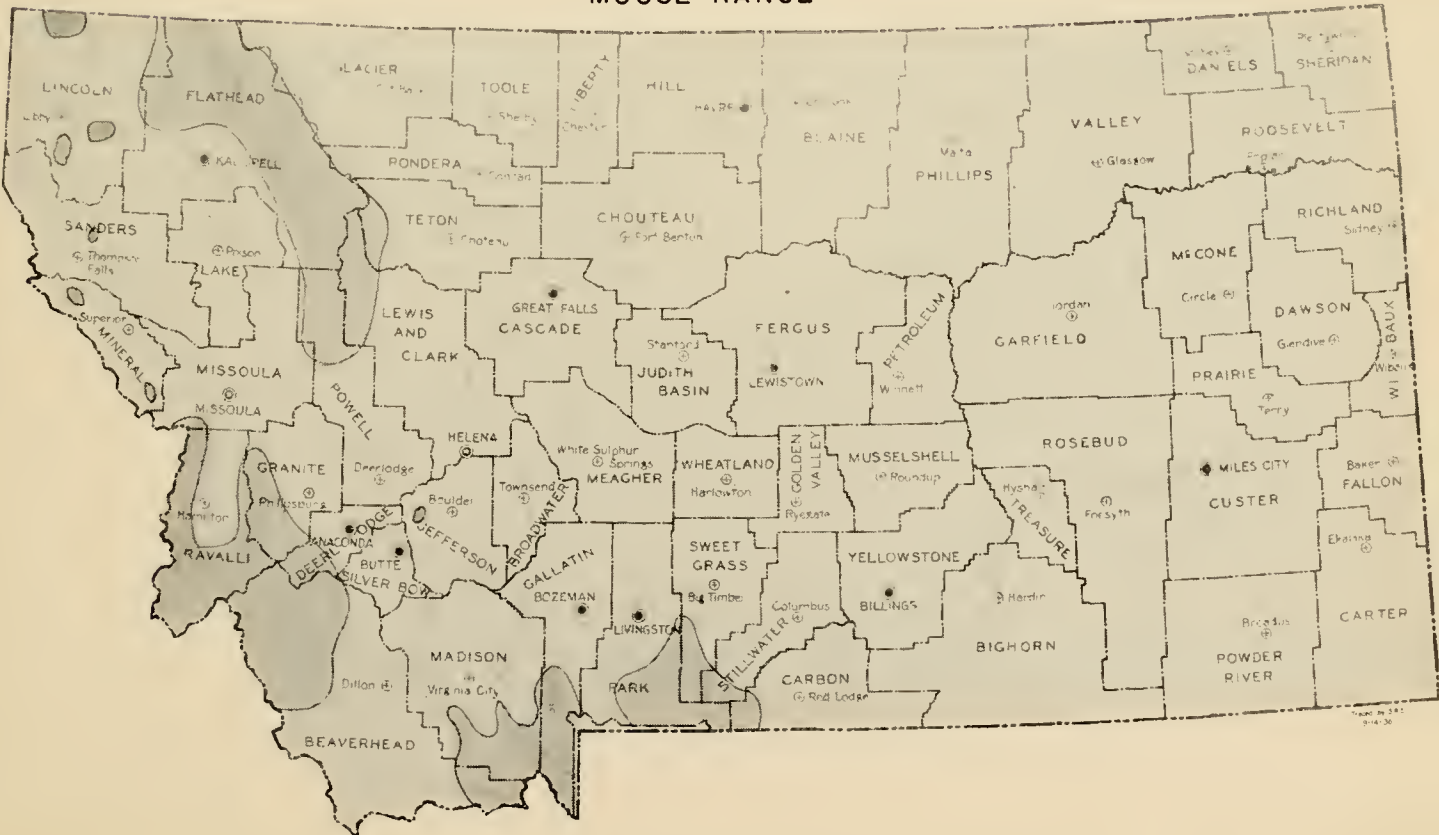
MOOSE RANGE

LINCOLN
Libby
FLATHEAD
KALISPELL
GLACIER
TOOLE
Shelby
LIBERTY
Chester
HILL
HAVRE
BLAINE
PHILLIPS
Malta
VALLEY
Glasgow
DANIELS
SHERIDAN
ROOSEVELT
PONDERA
Conrad
TETON
Choteau
CHOUTEAU
Fort Benton
SANDERS
Thompson Falls
LAKE
Polson
RICHLAND
Sidney
McCONE
Circle
DAWSON
Glendive
WIBAUX
Wibaux
Superior
MINERAL
LEWIS AND CLARK
GREAT FALLS
CASCADE
Stanford
JUDITH BASIN
FERGUS
LEWISTOWN
PETROLEUM
Winnett
Jordan
GARFIELD
PRAIRIE
Terry
MISSOULA
MISSOULA
POWELL
HELENA
White Sulphur Springs
MEAGHER
WHEATLAND
Harlowton
GOLDEN VALLEY
Ryegate
MUSSELSHELL
Roundup
ROSEBUD
Forsyth
Hysham
TREASURE
MILES CITY
CUSTER
Baker
FALLON
GRANITE
Philipsburg
Deerlodge
Boulder
JEFFERSON
Townsend
BROADWATER
Hamilton
RAVALLI
ANACONDA
DEER LODGE
BUTTE
SILVER BOW
GALLATIN
BOZEMAN
LIVINGSTON
SWEET GRASS
Big Timber
Columbus
STILLWATER
YELLOWSTONE
BILLINGS
Hardin
BIGHORN
Ekalaka
CARTER
Broadus
POWDER RIVER
MADISON
Virginia City
Dillon
PARK
CARBON
Red Lodge
BEAVERHEAD
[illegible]